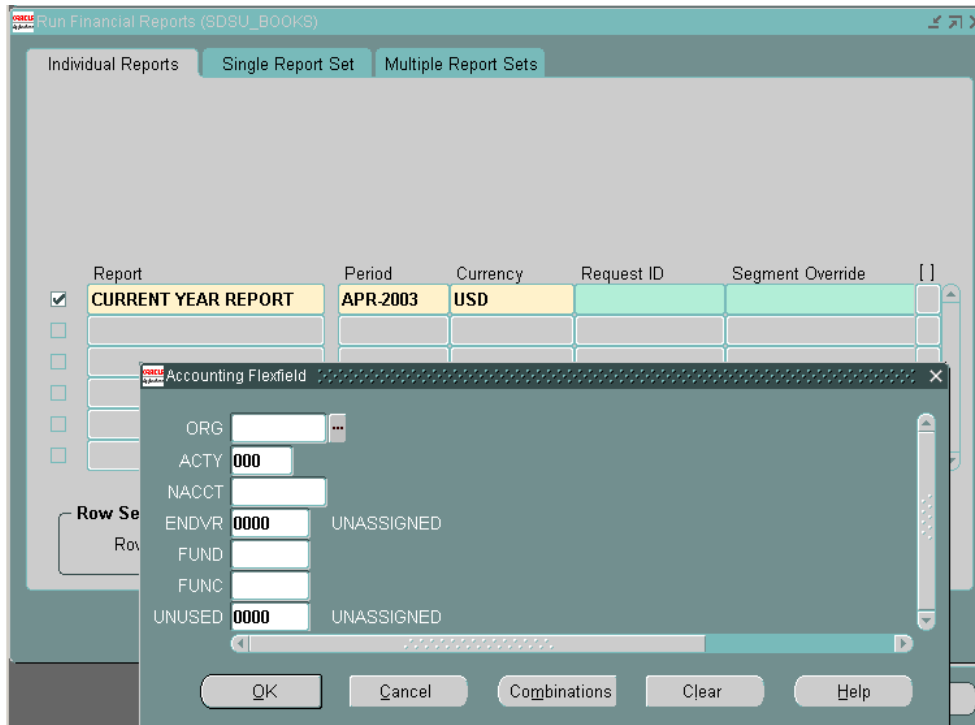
Run Financial Reports (SDSU_BOOKS)

Individual Reports | Single Report Set | Multiple Report Sets

| | Report | Period | Currency | Request ID | Segment Override | [ ] |
|---|---|---|---|---|---|---|
| ☑ | CURRENT YEAR REPORT | APR-2003 | USD | | | |
| ☐ | | | | | | |
| ☐ | | | | | | |
| ☐ | | | | | | |
| ☐ | | | | | | |
| ☐ | | | | | | |

Row Se
Ro

Accounting Flexfield

ORG
ACTY 000
NACCT
ENDVR 0000 UNASSIGNED
FUND
FUNC
UNUSED 0000 UNASSIGNED

OK | Cancel | Combinations | Clear | Help